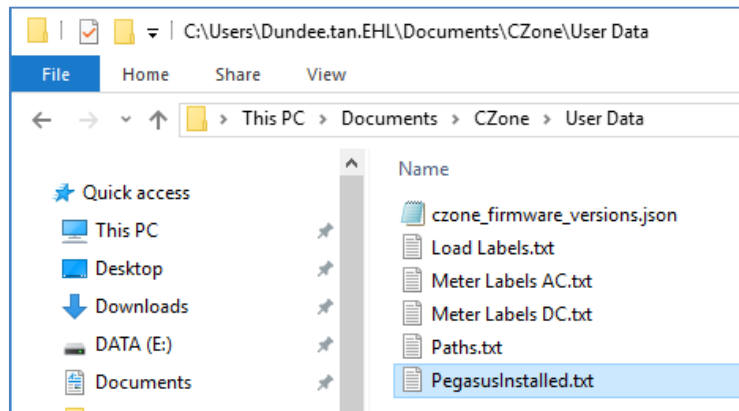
C:\Users\Dundee.tan.EHL\Documents\CZone\User Data

File
Home
Share
View

This PC > Documents > CZone > User Data

Quick access
This PC
Desktop
Downloads
DATA (E:)
Documents

Name
czone_firmware_versions.json
Load Labels.txt
Meter Labels AC.txt
Meter Labels DC.txt
Paths.txt
PegasusInstalled.txt